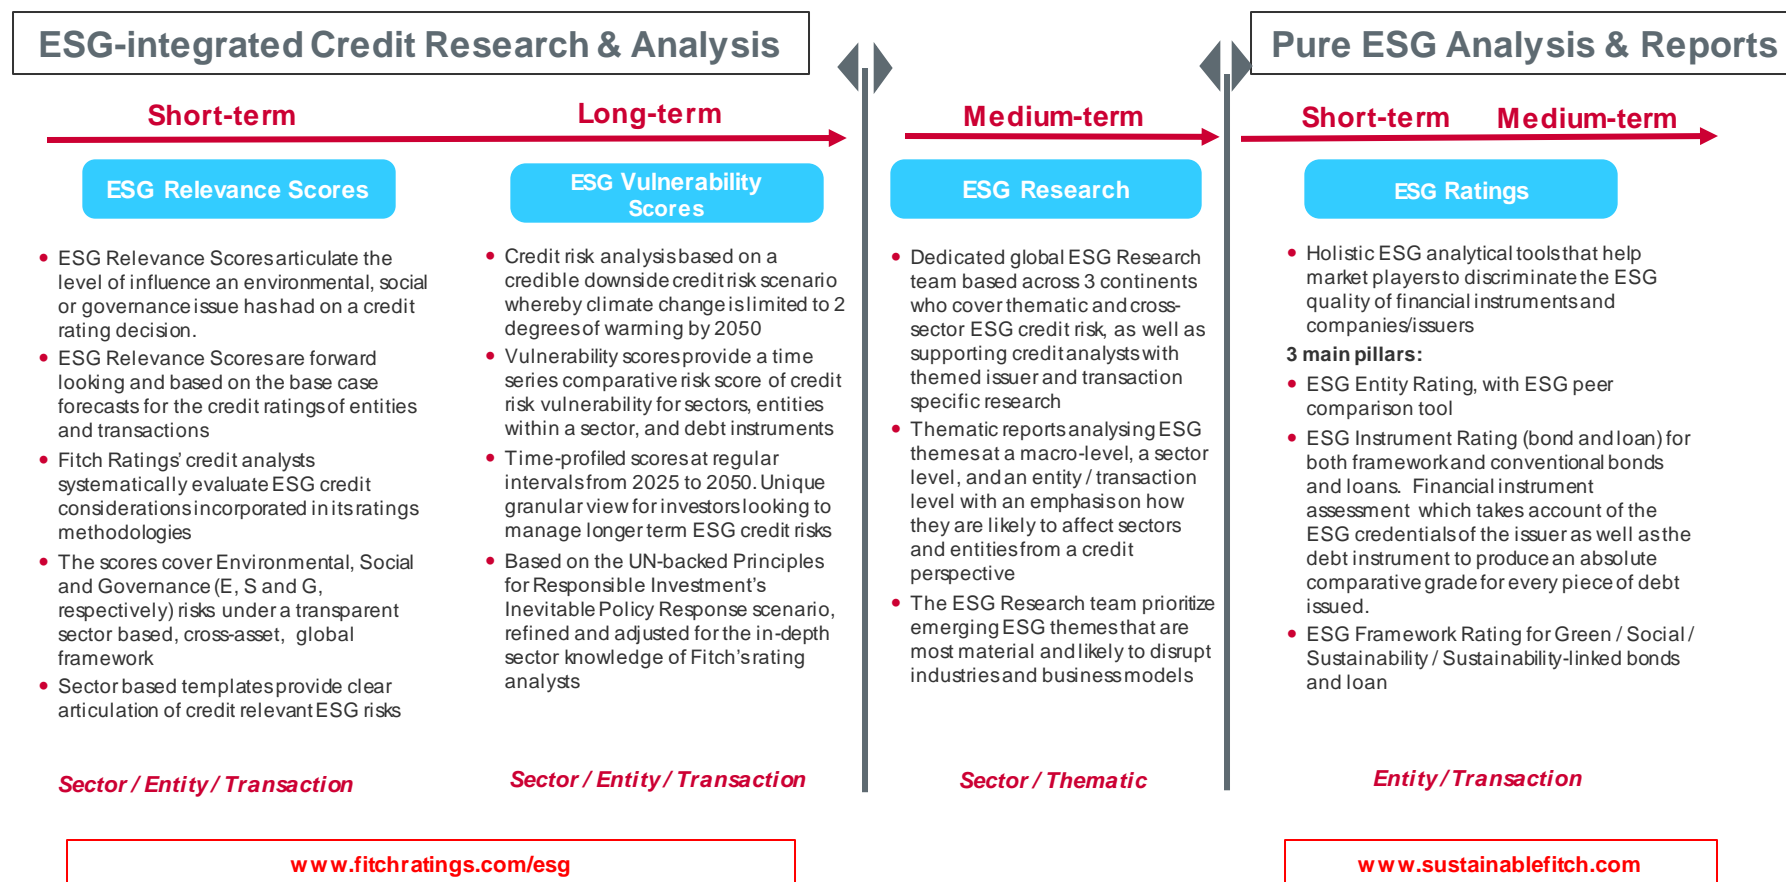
ESG-integrated Credit Research & Analysis

Pure ESG Analysis & Reports

Short-term

Long-term

ESG Relevance Scores

ESG Vulnerability Scores

- ESG Relevance Scores articulate the level of influence an environmental, social or governance issue has had on a credit rating decision.
- ESG Relevance Scores are forward looking and based on the base case forecasts for the credit ratings of entities and transactions
- Fitch Ratings' credit analysts systematically evaluate ESG credit considerations incorporated in its ratings methodologies
- The scores cover Environmental, Social and Governance (E, S and G, respectively) risks under a transparent sector based, cross-asset, global framework
- Sector based templates provide clear articulation of credit relevant ESG risks

Sector / Entity / Transaction

- Credit risk analysis based on a credible downside credit risk scenario whereby climate change is limited to 2 degrees of warming by 2050
- Vulnerability scores provide a time series comparative risk score of credit risk vulnerability for sectors, entities within a sector, and debt instruments
- Time-profiled scores at regular intervals from 2025 to 2050. Unique granular view for investors looking to manage longer term ESG credit risks
- Based on the UN-backed Principles for Responsible Investment's Inevitable Policy Response scenario, refined and adjusted for the in-depth sector knowledge of Fitch's rating analysts

Sector / Entity / Transaction

Medium-term

ESG Research

- Dedicated global ESG Research team based across 3 continents who cover thematic and cross-sector ESG credit risk, as well as supporting credit analysts with themed issuer and transaction specific research
- Thematic reports analysing ESG themes at a macro-level, a sector level, and an entity / transaction level with an emphasis on how they are likely to affect sectors and entities from a credit perspective
- The ESG Research team prioritize emerging ESG themes that are most material and likely to disrupt industries and business models

Sector / Thematic

Short-term

Medium-term

ESG Ratings

- Holistic ESG analytical tools that help market players to discriminate the ESG quality of financial instruments and companies/issuers

3 main pillars:
- ESG Entity Rating, with ESG peer comparison tool
- ESG Instrument Rating (bond and loan) for both framework and conventional bonds and loans. Financial instrument assessment which takes account of the ESG credentials of the issuer as well as the debt instrument to produce an absolute comparative grade for every piece of debt issued.
- ESG Framework Rating for Green / Social / Sustainability / Sustainability-linked bonds and loan

Entity / Transaction

www.fitchratings.com/esg

www.sustainablefitch.com